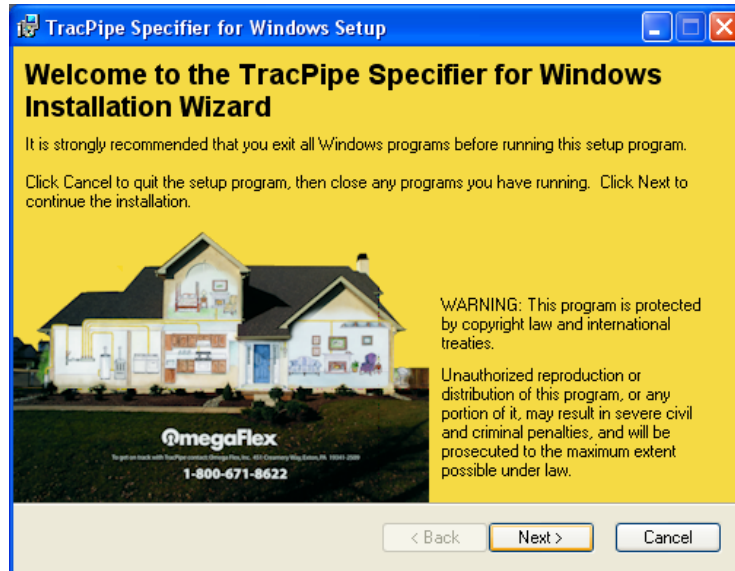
TracPipe Specifier for Windows Setup

Welcome to the TracPipe Specifier for Windows Installation Wizard

It is strongly recommended that you exit all Windows programs before running this setup program.

Click Cancel to quit the setup program, then close any programs you have running. Click Next to continue the installation.

OmegaFlex

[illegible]

1-800-671-8622

WARNING: This program is protected by copyright law and international treaties.

Unauthorized reproduction or distribution of this program, or any portion of it, may result in severe civil and criminal penalties, and will be prosecuted to the maximum extent possible under law.

< Back Next > Cancel